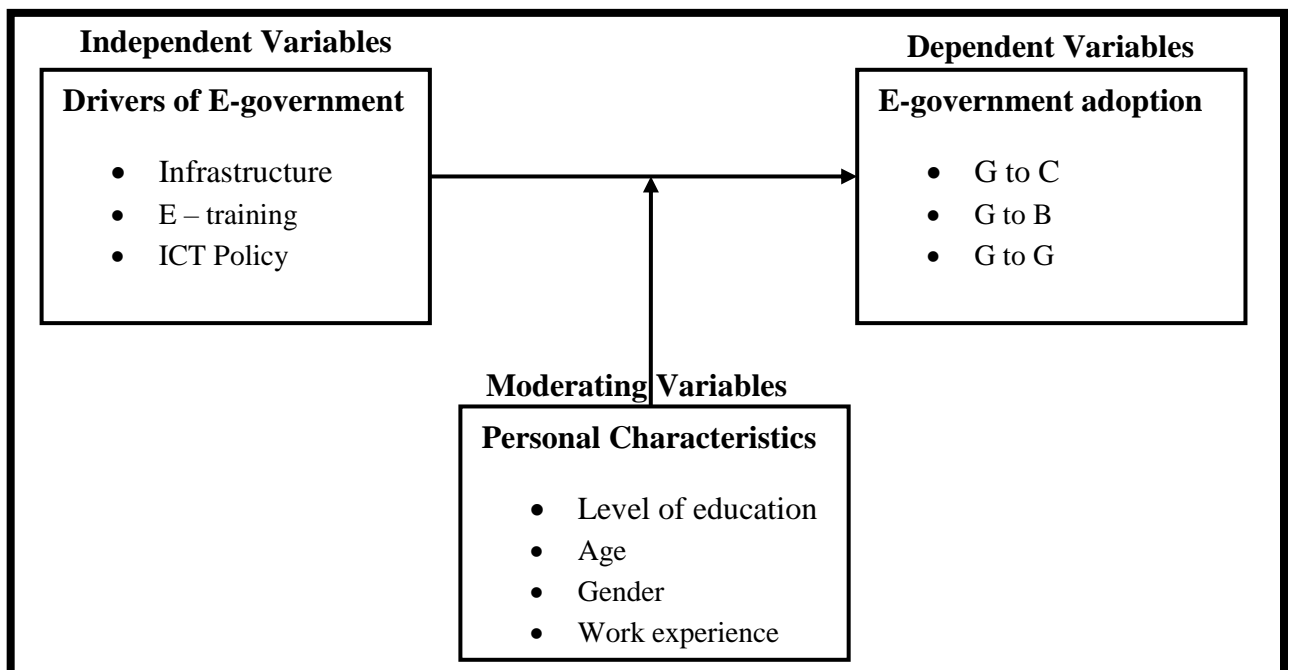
Independent Variables

Drivers of E-government

- Infrastructure
- E – training
- ICT Policy

Dependent Variables

E-government adoption

- G to C
- G to B
- G to G

Moderating Variables

Personal Characteristics

- Level of education
- Age
- Gender
- Work experience